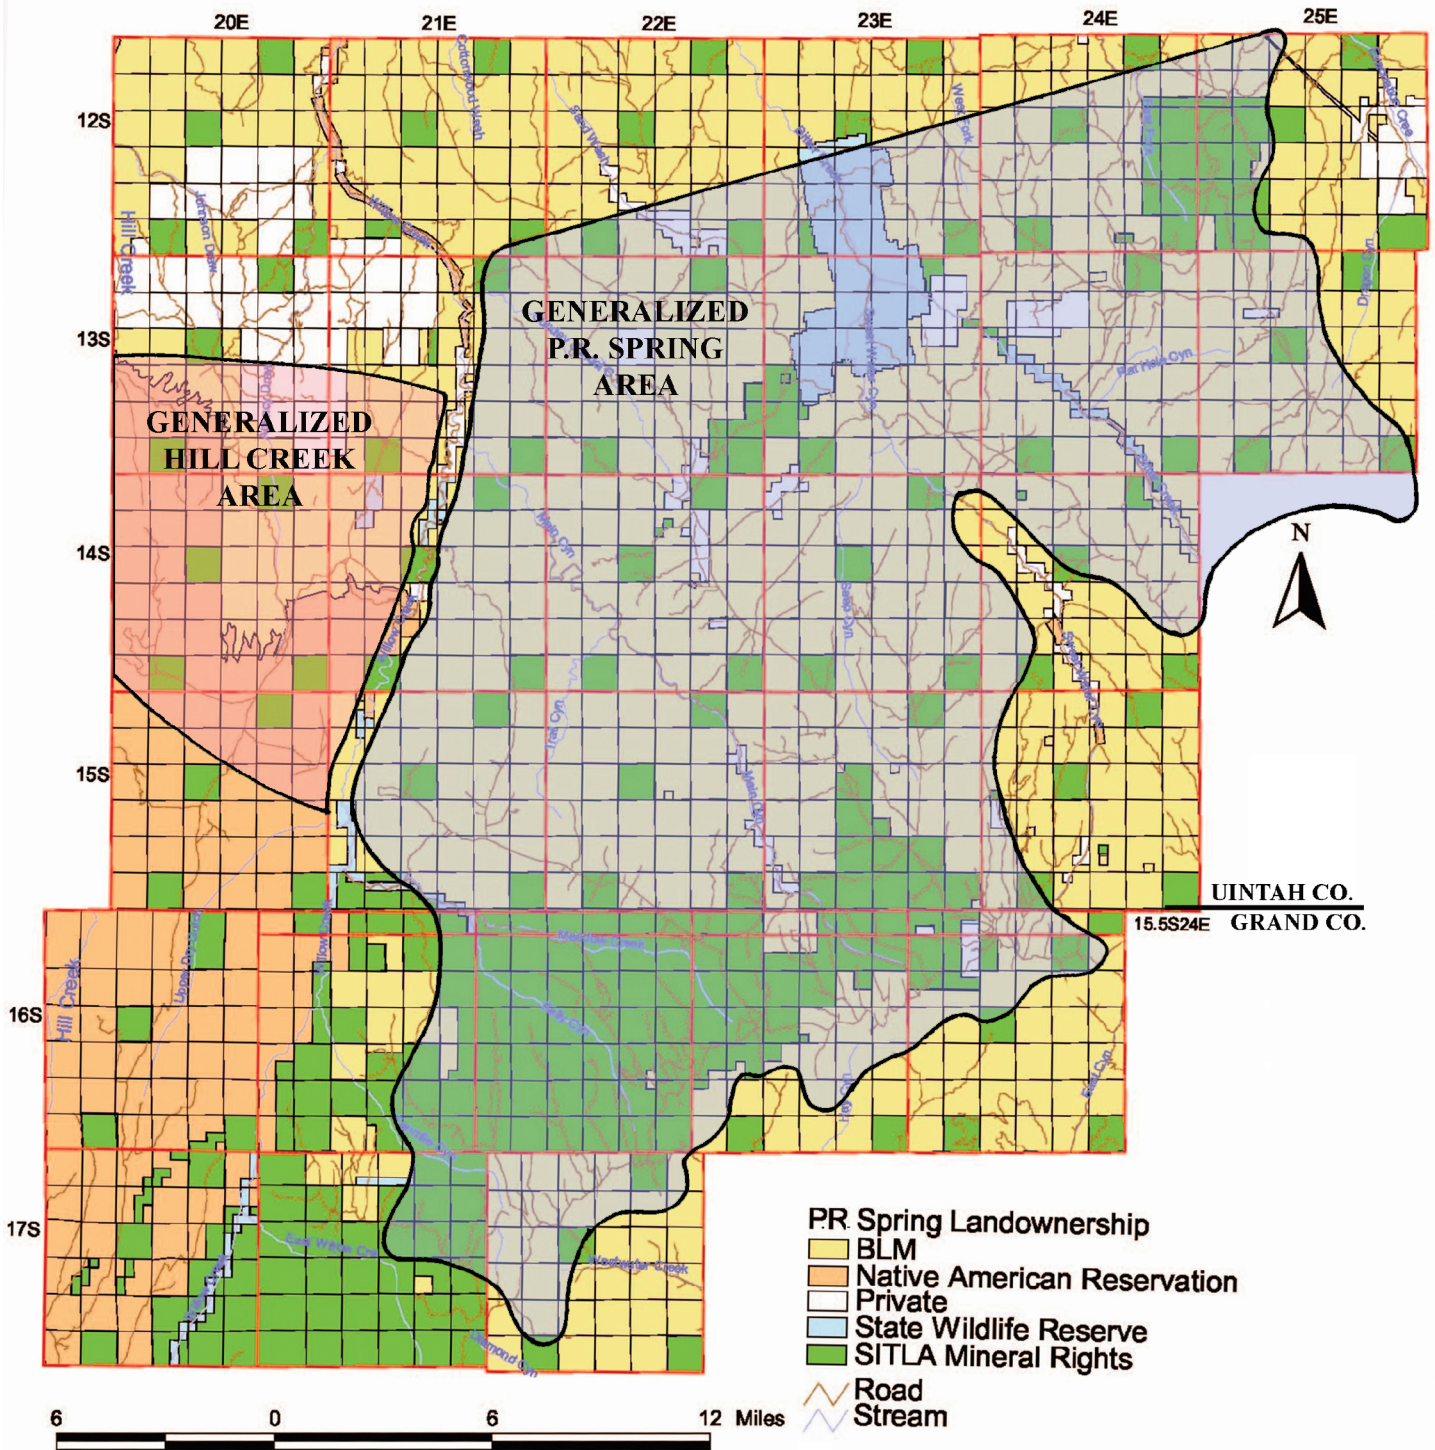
20E
21E
22E
23E
24E
25E
12S
13S
14S
15S
16S
17S

Hill Creek
Johnson Draw
Cottonwood Wash
Willow Creek
Sand Wash
Pinto Creek
West Fork
Bitter Creek
Sweet Water Cyn
Rat Hole Cyn
Dragon Cyn
Main Cyn
Seep Cyn
Trail Cyn
Willow Creek
Upper Dry Wash
Hill Creek
East Willow Creek
Westwater Creek
Diamond Cyn
East Cyn

GENERALIZED P.R. SPRING AREA

GENERALIZED HILL CREEK AREA

N

UINTAH CO.
GRAND CO.
15.5S24E

P.R. Spring Landownership
BLM
Native American Reservation
Private
State Wildlife Reserve
SITLA Mineral Rights
Road
Stream

6
0
6
12 Miles